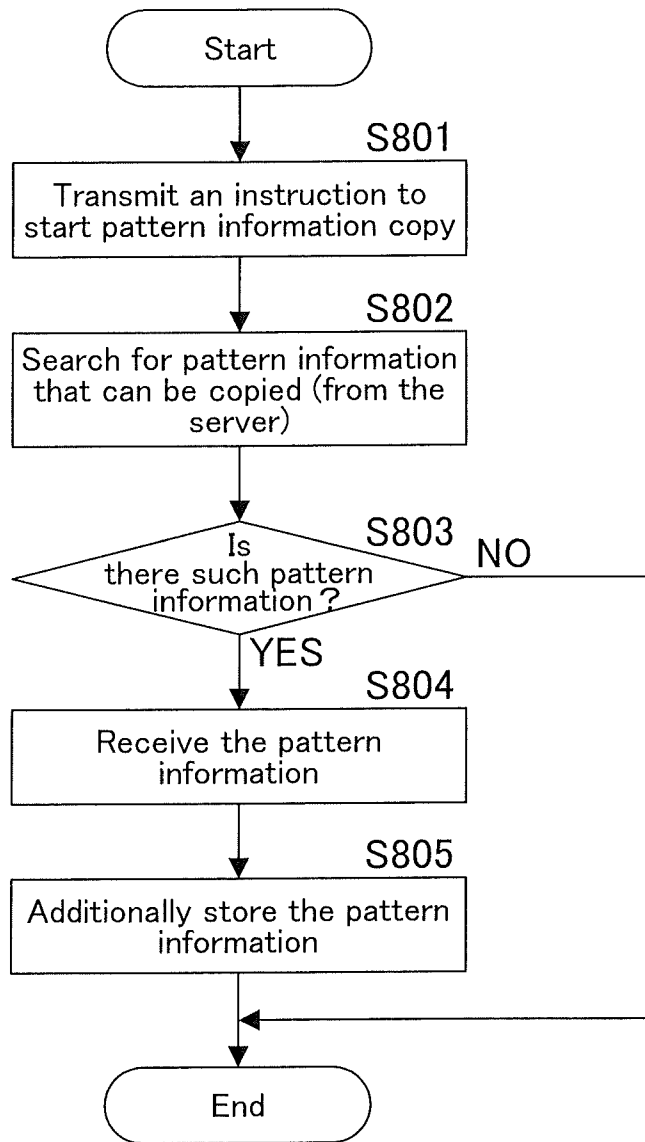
Start

S801

Transmit an instruction to start pattern information copy

S802

Search for pattern information that can be copied (from the server)

S803

Is there such pattern information?

NO

YES

S804

Receive the pattern information

S805

Additionally store the pattern information

End